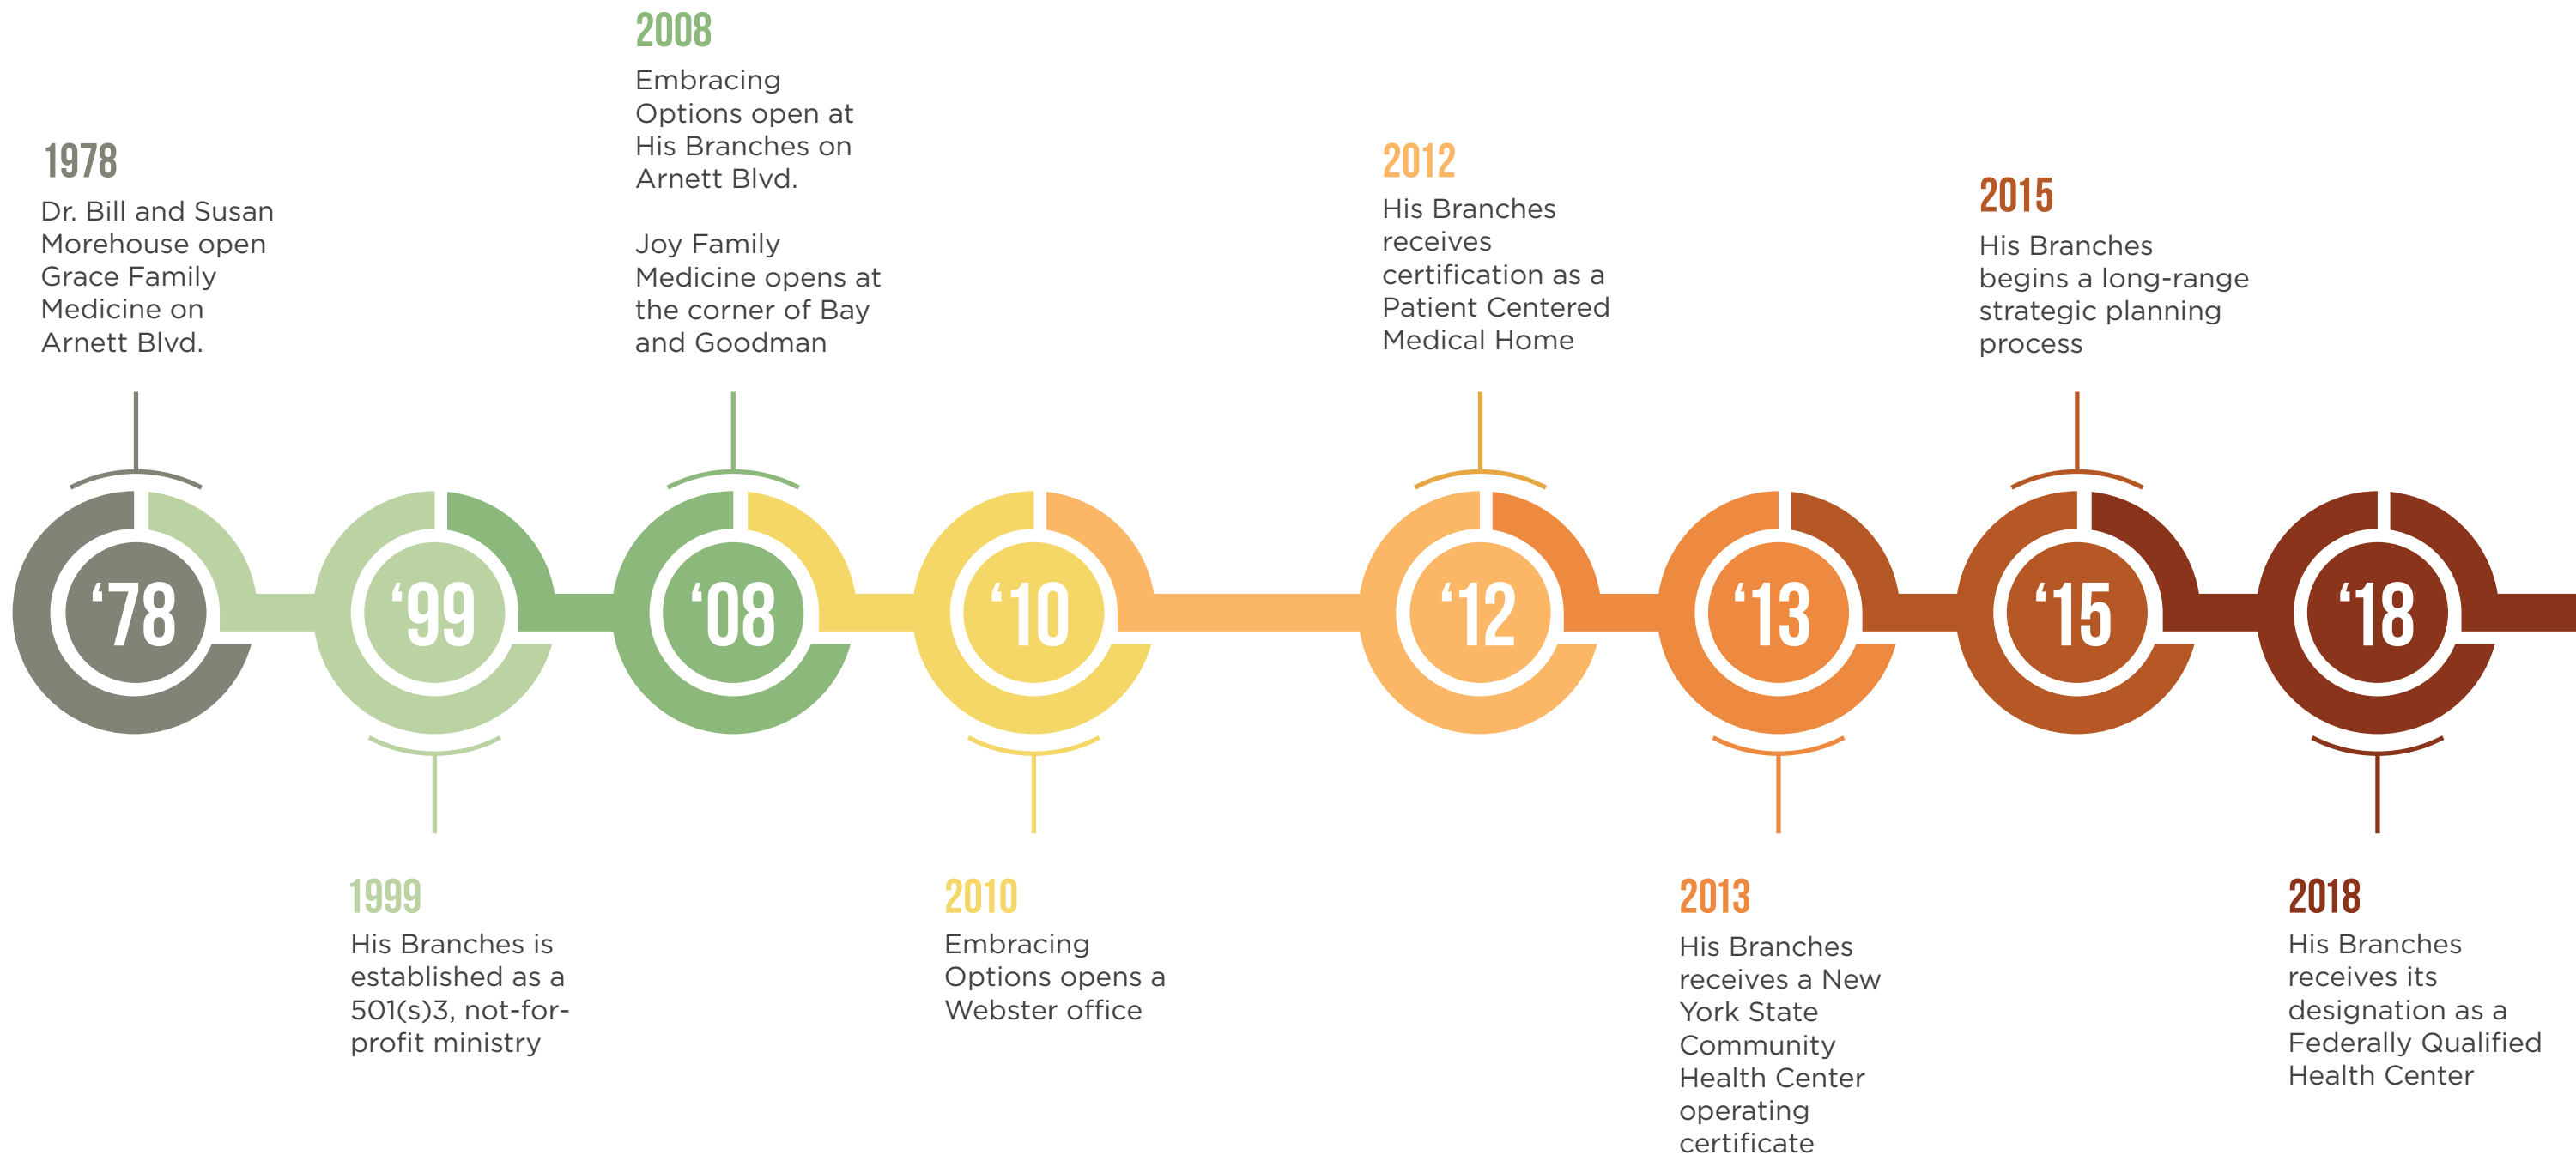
2008
Embracing Options open at His Branches on Arnett Blvd.

Joy Family Medicine opens at the corner of Bay and Goodman

1978
Dr. Bill and Susan Morehouse open Grace Family Medicine on Arnett Blvd.

2012
His Branches receives certification as a Patient Centered Medical Home

2015
His Branches begins a long-range strategic planning process

‘78

‘99

‘08

‘10

‘12

‘13

‘15

‘18

1999
His Branches is established as a 501(s)3, not-for-profit ministry

2010
Embracing Options opens a Webster office

2013
His Branches receives a New York State Community Health Center operating certificate

2018
His Branches receives its designation as a Federally Qualified Health Center